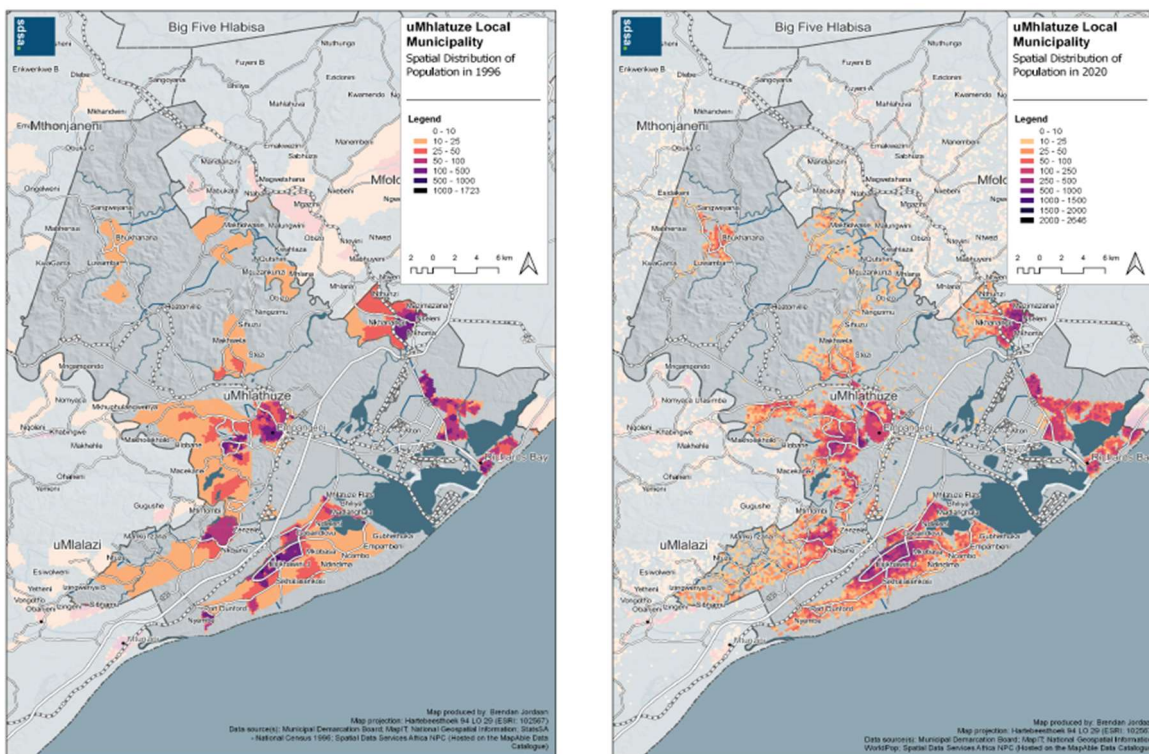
sdsa.

Big Five Hlabisa

uMhlatuze Local Municipality
Spatial Distribution of Population in 1996

Legend
0 - 10
10 - 25
25 - 50
50 - 100
100 - 500
500 - 1000
1000 - 1723

2 0 2 4 6 km

Mthonjaneni
Mfolozi
uMhlathuze
uMlalazi
Richards Bay
Esikhaleni
Mandlanzini
Nseleni
Ngwelezane
Port Dunford
Mzingazi
Mhlathuze Flats
Empangeni
Nkwalini
Mkhwanazi
Macekane
Gugushe
Ohlanga
Mhlana
Sikhoba
Mevamhlope
Mzingwenya
Eswiweni
Vongolo
Obanjeni

Map produced by: Brendan Jordaan
Map projection: Hartebeesthoek 94 LO 29 (ESRI: 102567)
Data source(s): Municipal Demarcation Board; MapIT National Geospatial Information; StatsSA - National Census 1996; Spatial Data Services Africa NPC (Hosted on the MapAble Data Catalogue)

sdsa.

Big Five Hlabisa

uMhlatuze Local Municipality
Spatial Distribution of Population in 2020

Legend
0 - 10
10 - 25
25 - 50
50 - 100
100 - 250
250 - 500
500 - 1000
1000 - 1500
1500 - 2000
2000 - 2646

2 0 2 4 6 km

Mthonjaneni
Mfolozi
uMhlathuze
uMlalazi
Richards Bay

Map produced by: Brendan Jordaan
Map projection: Hartebeesthoek 94 LO 29 (ESRI: 102567)
Data source(s): Municipal Demarcation Board; MapIT National Geospatial Information; WorldPop; Spatial Data Services Africa NPC (Hosted on the MapAble Data Catalogue)